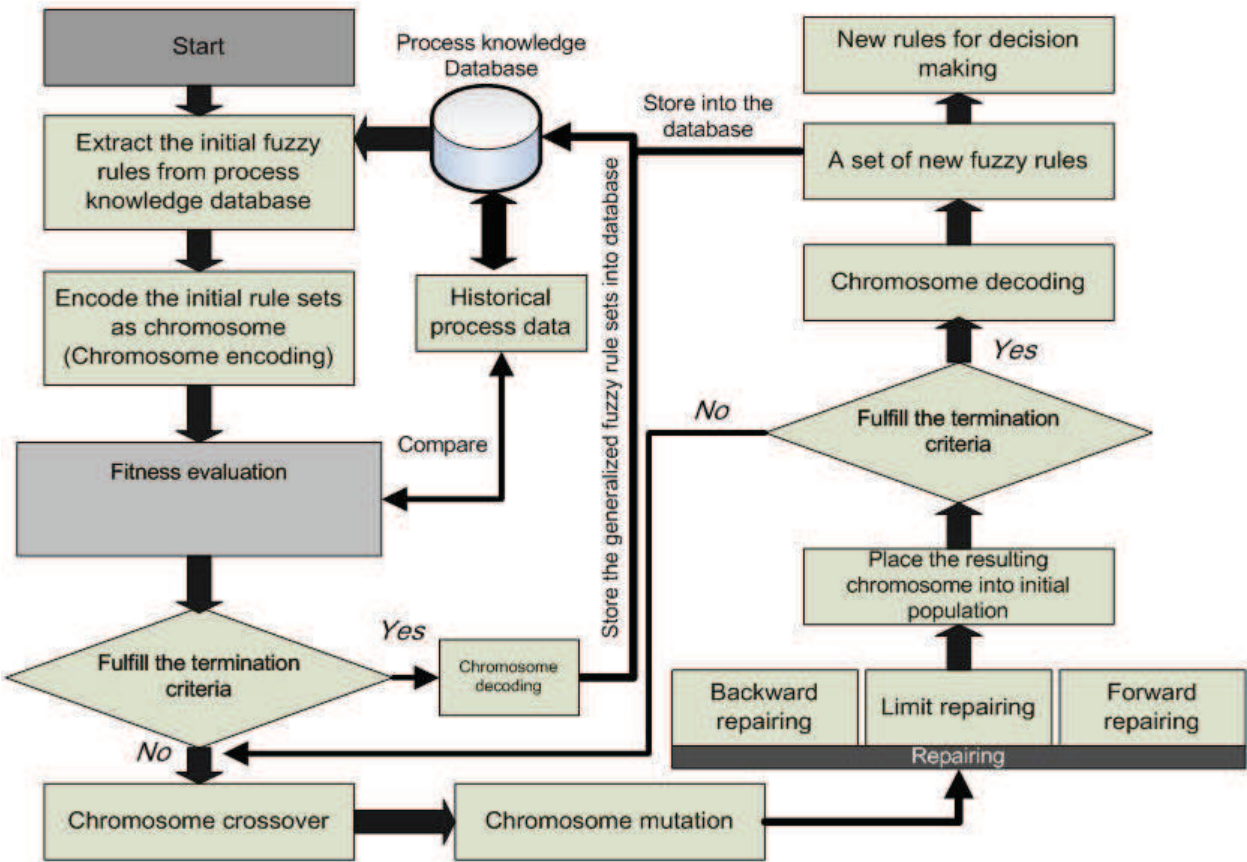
Start

Extract the initial fuzzy rules from process knowledge database

Encode the initial rule sets as chromosome (Chromosome encoding)

Fitness evaluation

Fulfill the termination criteria

No

Yes

Chromosome decoding

Chromosome crossover

Chromosome mutation

Process knowledge Database

Historical process data

Compare

Store the generalized fuzzy rule sets into database

Store into the database

New rules for decision making

A set of new fuzzy rules

Chromosome decoding

Yes

No

Fulfill the termination criteria

Place the resulting chromosome into initial population

Backward repairing

Limit repairing

Forward repairing

Repairing